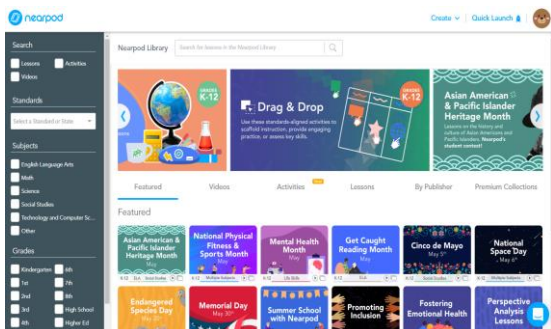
nearpod

Create ∨ | Quick Launch

Search

Lessons
Activities
Videos

Standards

Select a Standard or State

Subjects

English Language Arts
Math
Science
Social Studies
Technology and Computer Sc...
Other

Grades

Kindergarten
4th
1st
5th
2nd
6th
3rd
High School
4th
Higher Ed

Nearpod Library

Search for lessons in the Nearpod Library

GRADES K-12

Drag & Drop

Use these standards-aligned activities to scaffold instruction, provide engaging practice, or assess key skills.

GRADES K-12

Asian American & Pacific Islander Heritage Month

Lessons on the history and culture of Asian Americans and Pacific Islanders. Nearpod's student content!

Featured

Videos

Activities

NEW

Lessons

By Publisher

Premium Collections

Featured

Asian American & Pacific Islander Heritage Month

May

K-12

Social Studies

National Physical Fitness & Sports Month

May

K-12

Multiple Subjects

Mental Health Month

May

K-12

Life Skills

Get Caught Reading Month

May

K-12

ELA

Cinco de Mayo

May 5th

K-12

Social Studies

National Space Day

May 6th

K-12

Multiple Subjects

Endangered Species Day

May 20

Memorial Day

May 30

Summer School with Nearpod

Promoting Inclusion

Fostering Emotional Health

Perspective Analysis Lessons